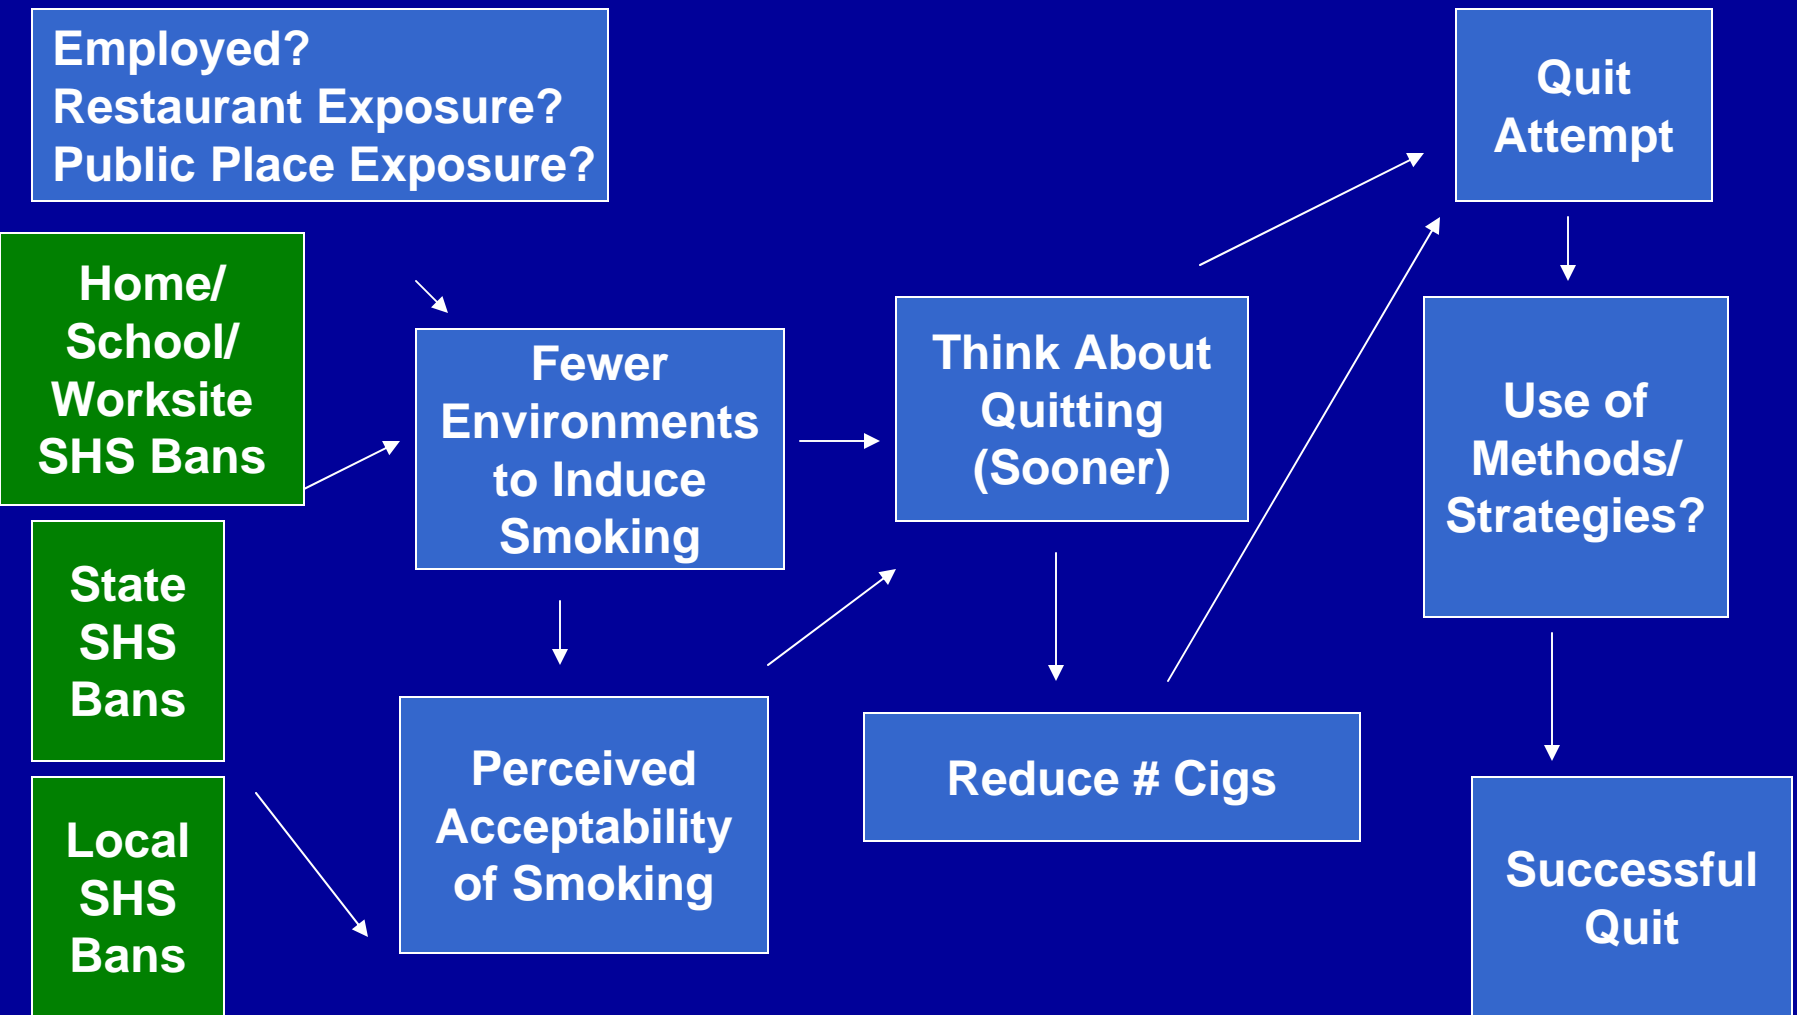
Employed?
Restaurant Exposure?
Public Place Exposure?

Home/ School/ Worksite SHS Bans

State SHS Bans

Local SHS Bans

Fewer Environments to Induce Smoking

Perceived Acceptability of Smoking

Think About Quitting (Sooner)

Reduce # Cigs

Quit Attempt

Use of Methods/ Strategies?

Successful Quit